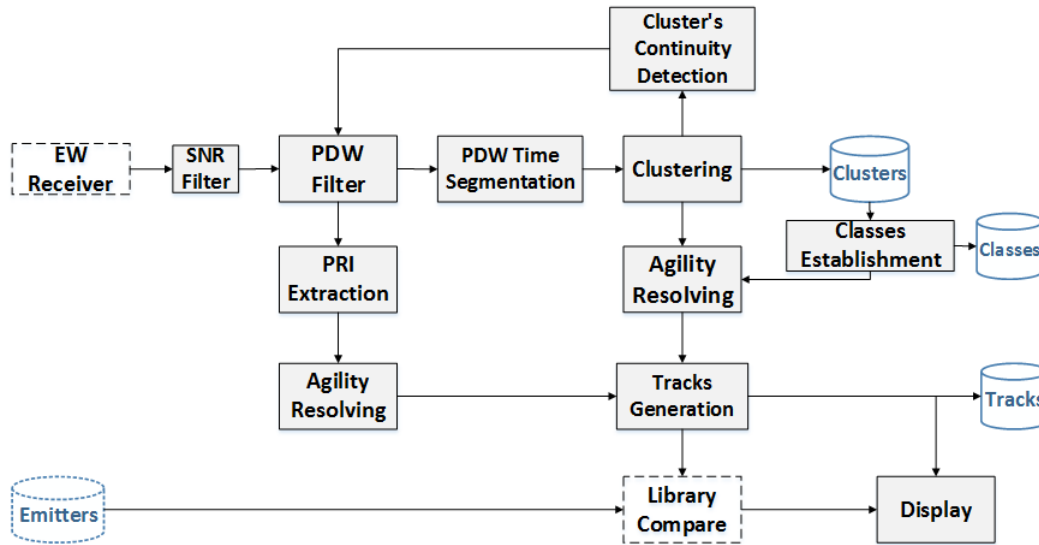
Cluster's Continuity Detection

EW Receiver

SNR Filter

PDW Filter

PDW Time Segmentation

Clustering

Clusters

Classes Establishment

Classes

PRI Extraction

Agility Resolving

Agility Resolving

Tracks Generation

Tracks

Emitters

Library Compare

Display